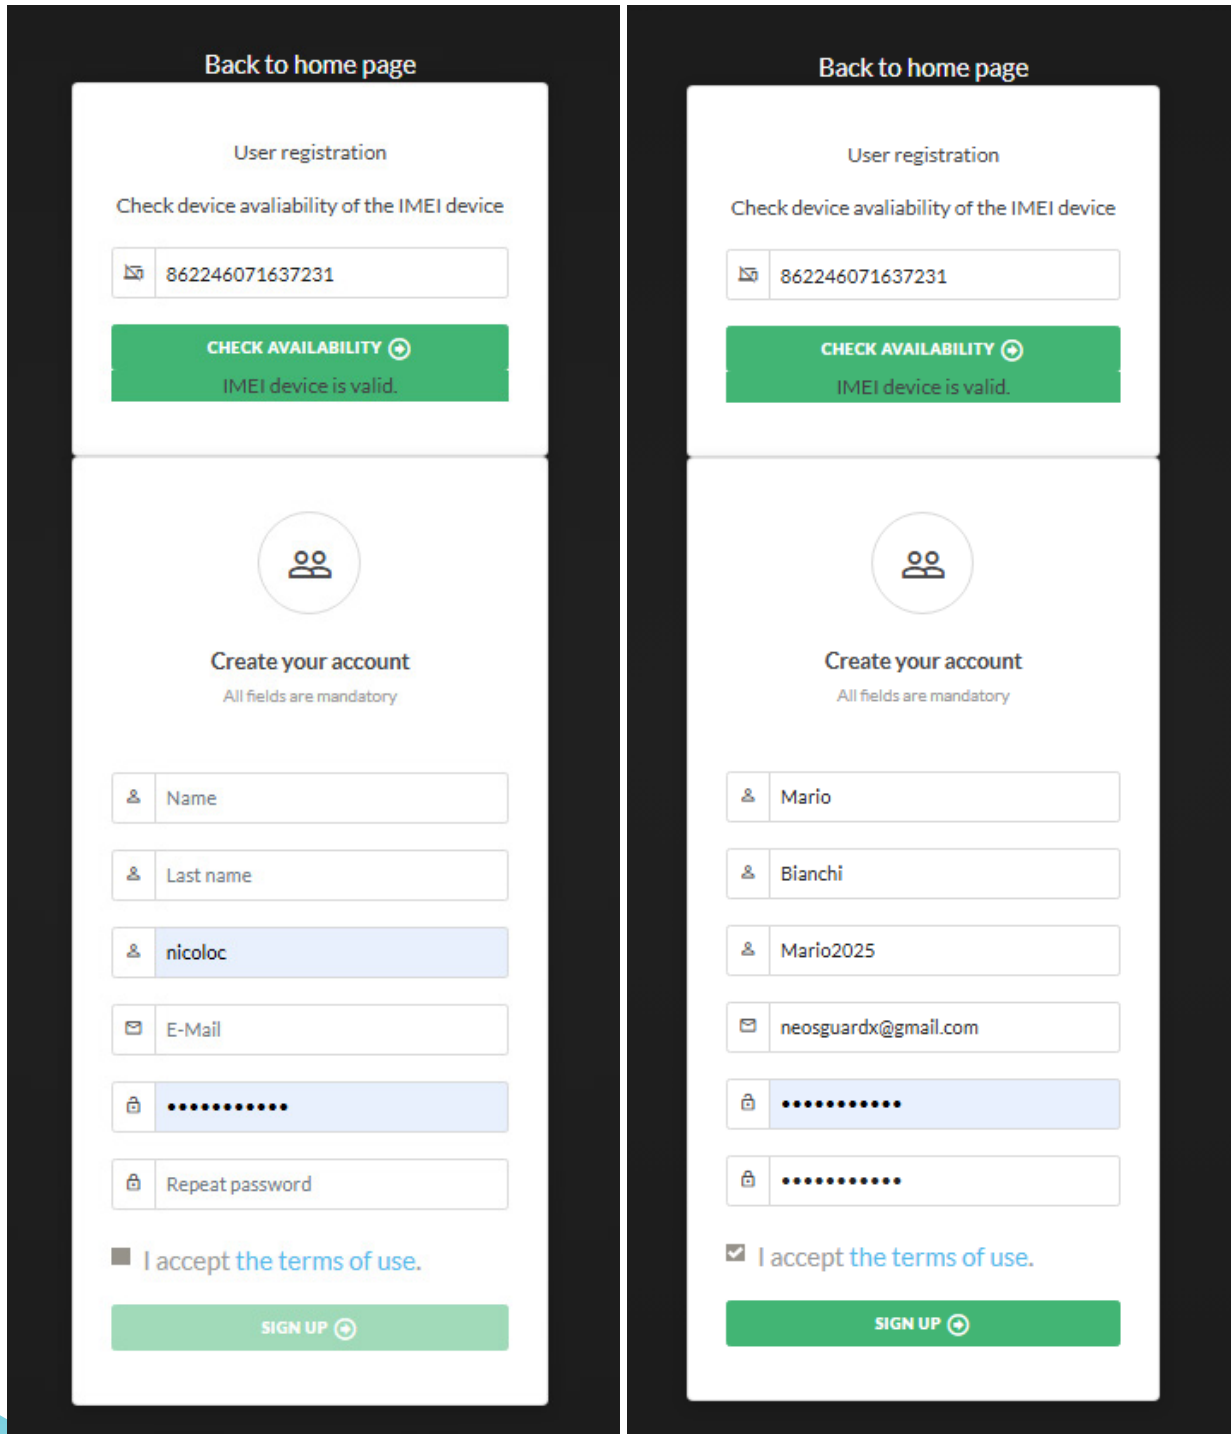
Back to home page

User registration

Check device avaliability of the IMEI device

862246071637231

CHECK AVAILABILITY

IMEI device is valid.

Create your account

All fields are mandatory

Name

Last name

nicoloc

E-Mail

•••••••••••

Repeat password

I accept the terms of use.

SIGN UP

Back to home page

User registration

Check device avaliability of the IMEI device

862246071637231

CHECK AVAILABILITY

IMEI device is valid.

Create your account

All fields are mandatory

Mario

Bianchi

Mario2025

neosguardx@gmail.com

•••••••••••

•••••••••••

I accept the terms of use.

SIGN UP